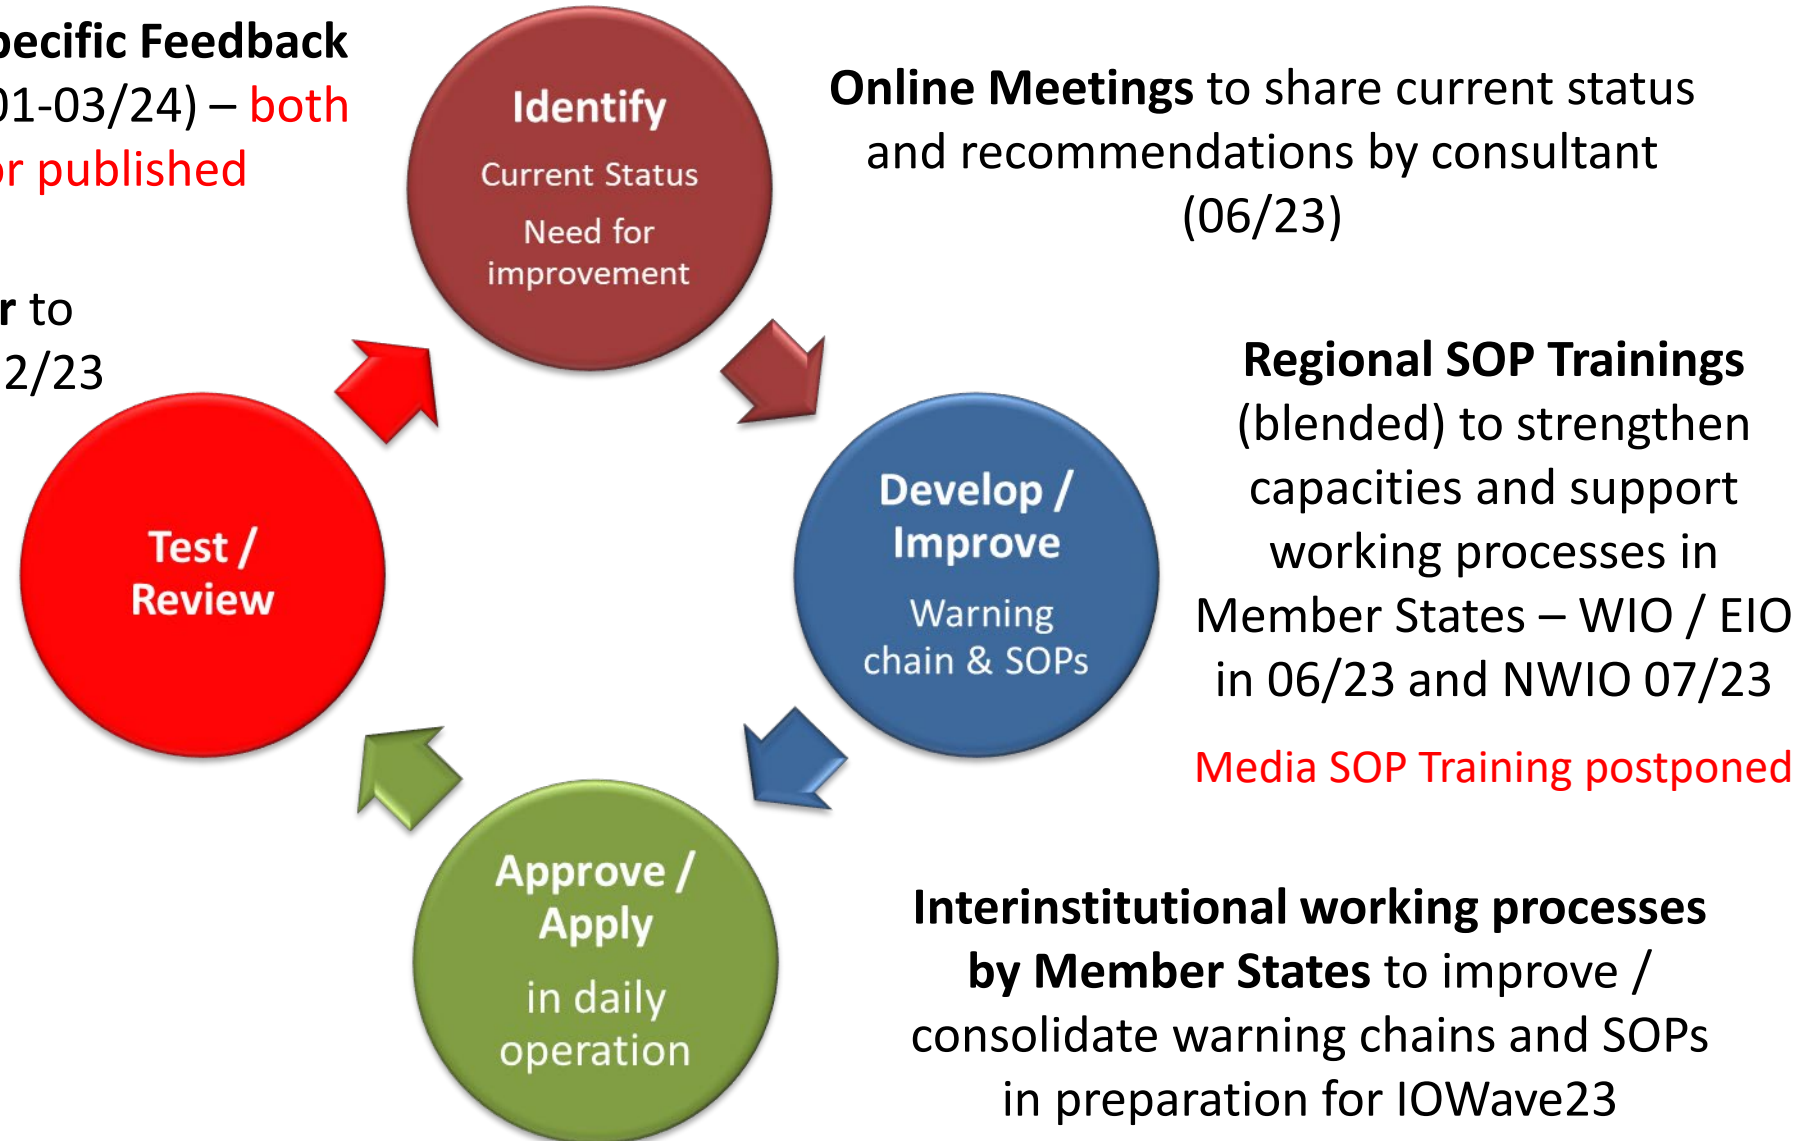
pecific Feedback
01-03/24) – both
or published

r to
2/23

Identify
Current Status
Need for improvement

Online Meetings to share current status and recommendations by consultant (06/23)

Develop / Improve
Warning chain & SOPs

Regional SOP Trainings (blended) to strengthen capacities and support working processes in Member States – WIO / EIO in 06/23 and NWIO 07/23

Media SOP Training postponed

Test / Review

Approve / Apply
in daily operation

Interinstitutional working processes by Member States to improve / consolidate warning chains and SOPs in preparation for IOWave23